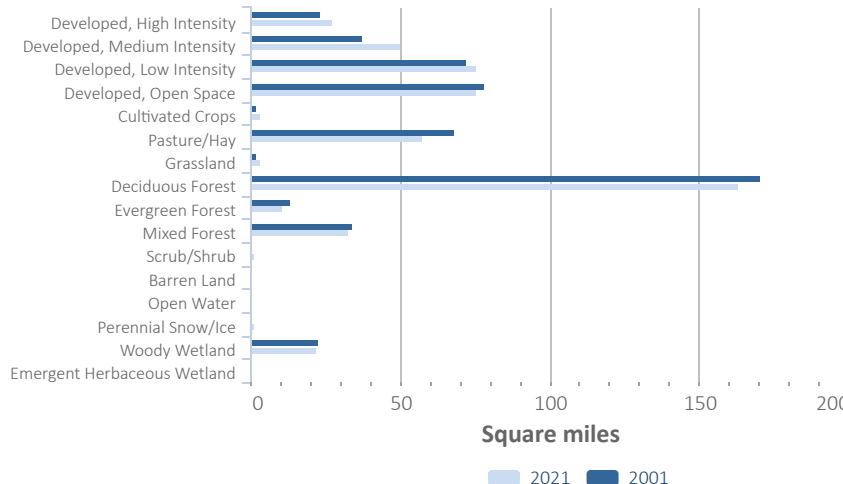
Developed, High Intensity
Developed, Medium Intensity
Developed, Low Intensity
Developed, Open Space
Cultivated Crops
Pasture/Hay
Grassland
Deciduous Forest
Evergreen Forest
Mixed Forest
Scrub/Shrub
Barren Land
Open Water
Perennial Snow/Ice
Woody Wetland
Emergent Herbaceous Wetland

0
50
100
150
20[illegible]

Square miles

2021
2001